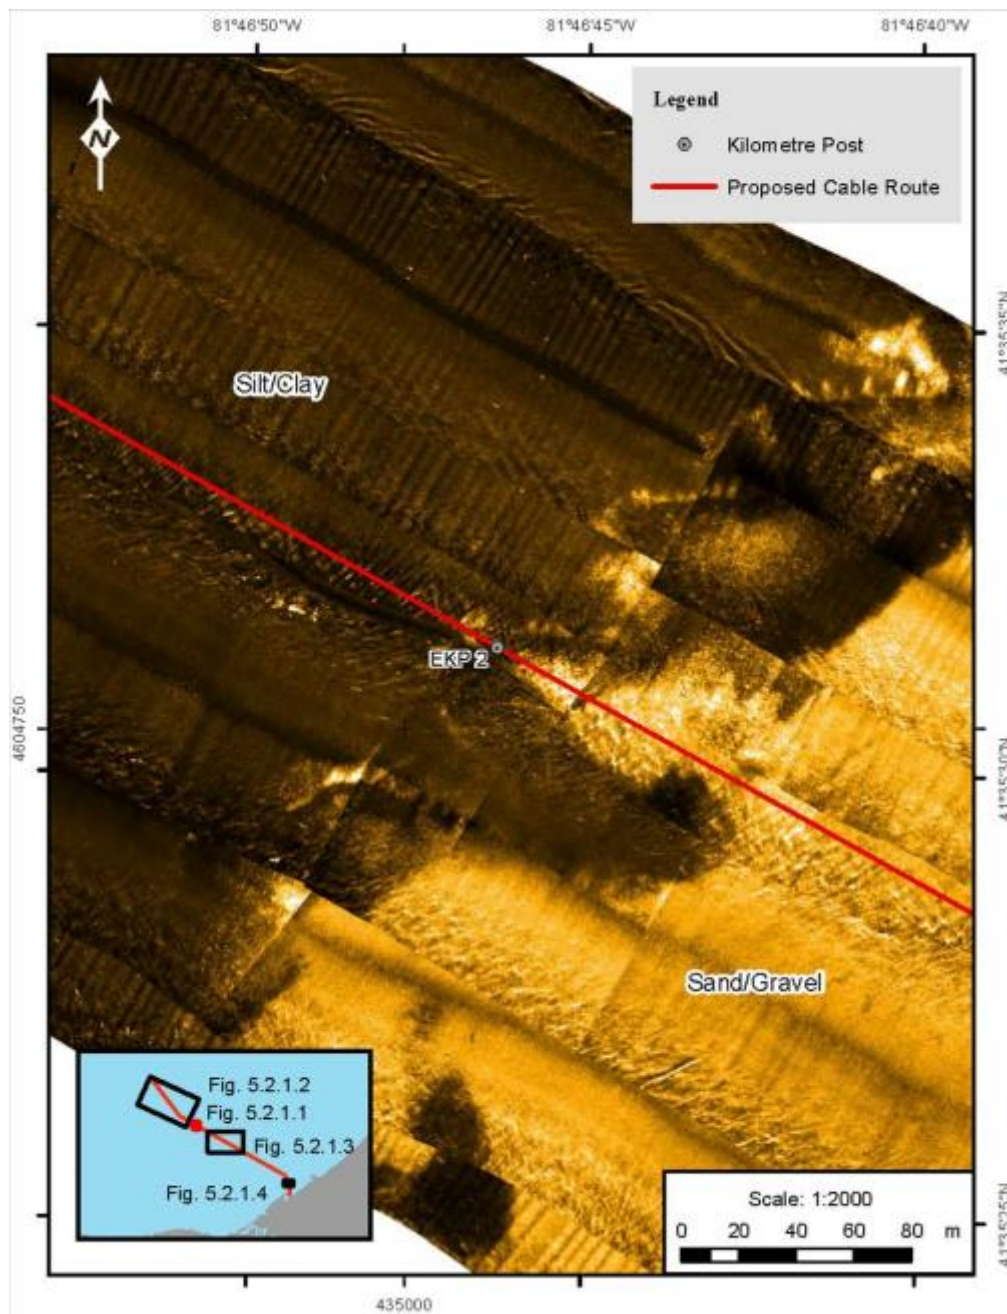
81°46'50"W
81°46'45"W
81°46'40"W

Legend
Kilometre Post
Proposed Cable Route

N

41°35'35"N

Silt/Clay

EKP 2

4604750

41°35'30"N

Sand/Gravel

Fig. 5.2.1.2
Fig. 5.2.1.1
Fig. 5.2.1.3
Fig. 5.2.1.4

Scale: 1:2000
0 20 40 60 80 m

41°35'25"N

435000